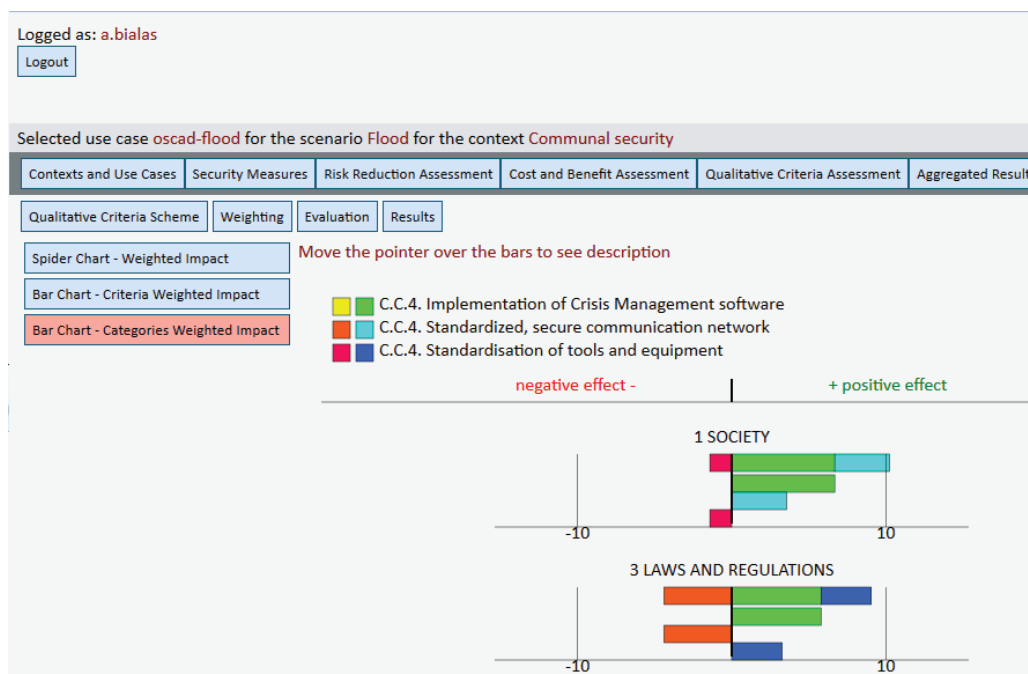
Logged as: a.bialas

Logout

Selected use case oscad-flood for the scenario Flood for the context Communal security

Contexts and Use Cases | Security Measures | Risk Reduction Assessment | Cost and Benefit Assessment | Qualitative Criteria Assessment | Aggregated Result

Qualitative Criteria Scheme | Weighting | Evaluation | Results

Spider Chart - Weighted Impact

Bar Chart - Criteria Weighted Impact

Bar Chart - Categories Weighted Impact

Move the pointer over the bars to see description

C.C.4. Implementation of Crisis Management software
C.C.4. Standardized, secure communication network
C.C.4. Standardisation of tools and equipment

negative effect - | + positive effect

1 SOCIETY

-10 10

3 LAWS AND REGULATIONS

-10 10